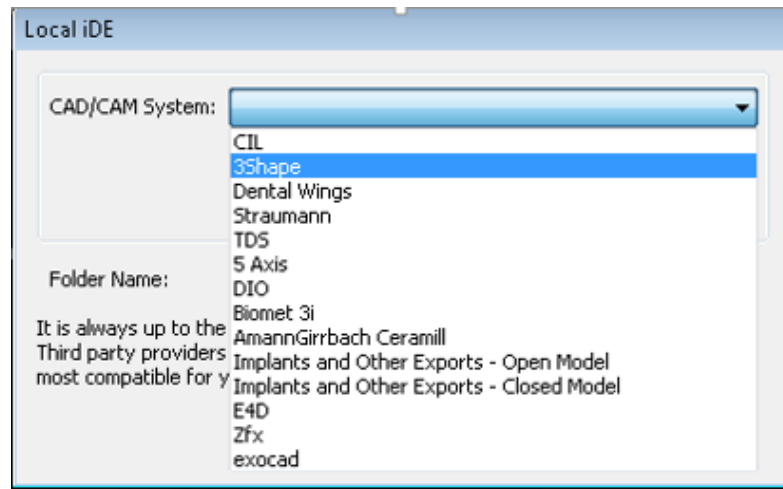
Local iDE

CAD/CAM System:

CIL
3Shape
Dental Wings
Straumann
TDS
5 Axis
DIO
Biomet 3i
AmannGirrbach Ceramill
Implants and Other Exports - Open Model
Implants and Other Exports - Closed Model
E4D
Zfx
exocad

Folder Name:

It is always up to the
Third party providers
most compatible for y